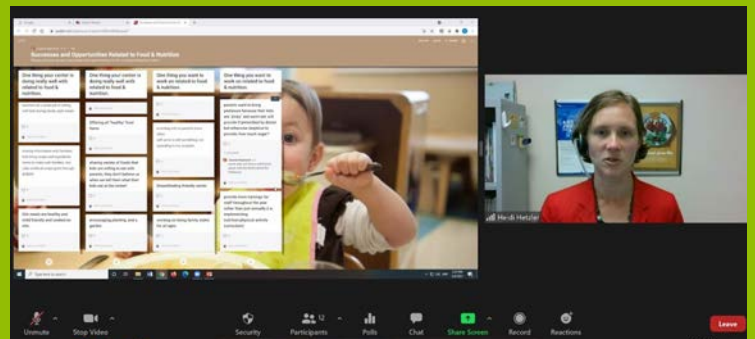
Successes and Opportunities Related to Food & Nutrition

One thing your center is doing really well with related to food & nutrition

One thing your center is doing really well with related to food & nutrition

One thing you want to work on related to food & nutrition

One thing you want to work on related to food & nutrition

Offering all "healthy" food items

allowing smaller of foods that kids are willing to eat with parents; they don't believe us when we tell them what their kids eat at the center!

Breastfeeding friendly center

encouraging planting, and a garden

Heidi Hetzler

Unmute

Stop Video

Security

Participants 12

Polls

Chat

Share Screen

Record

Reactions

Leave